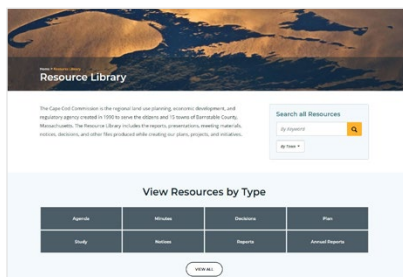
Home / Resource Library

Resource Library

The Cape Cod Commission is the regional land use planning, economic development, and regulatory agency created in 1990 to serve the citizens and 15 towns of Barnstable County, Massachusetts. The Resource Library includes the reports, presentations, meeting materials, notices, decisions, and other files produced while creating our plans, projects, and initiatives.

Search all Resources

By Keyword

By Years

View Resources by Type

| Agenda | Minutes | Decisions | Plan |
|---|---|---|---|
| Study | Notices | Reports | Annual Reports |

VIEW ALL